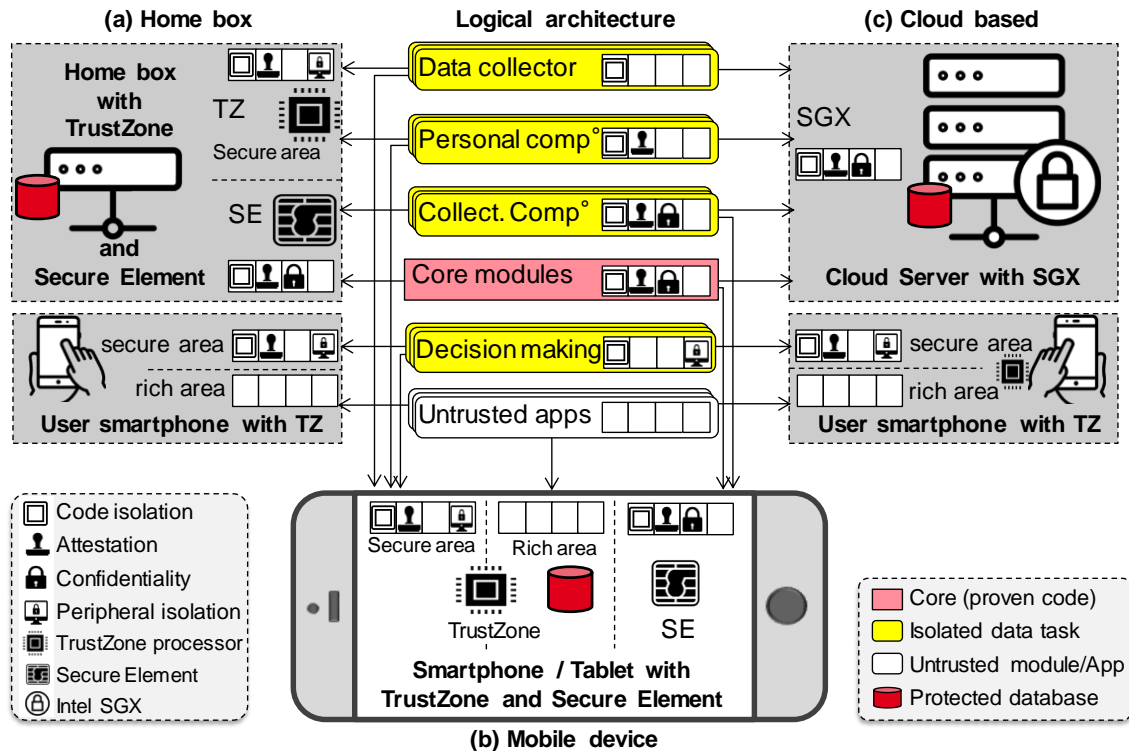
(a) Home box

Logical architecture

(c) Cloud based

Home box with TrustZone and Secure Element

TZ

Secure area

SE

Data collector

Personal comp°

Collect. Comp°

Core modules

Decision making

Untrusted apps

SGX

Cloud Server with SGX

secure area

rich area

User smartphone with TZ

secure area

rich area

User smartphone with TZ

Code isolation

Attestation

Confidentiality

Peripheral isolation

TrustZone processor

Secure Element

Intel SGX

Secure area

Rich area

TrustZone

SE

Smartphone / Tablet with TrustZone and Secure Element

(b) Mobile device

Core (proven code)

Isolated data task

Untrusted module/App

Protected database